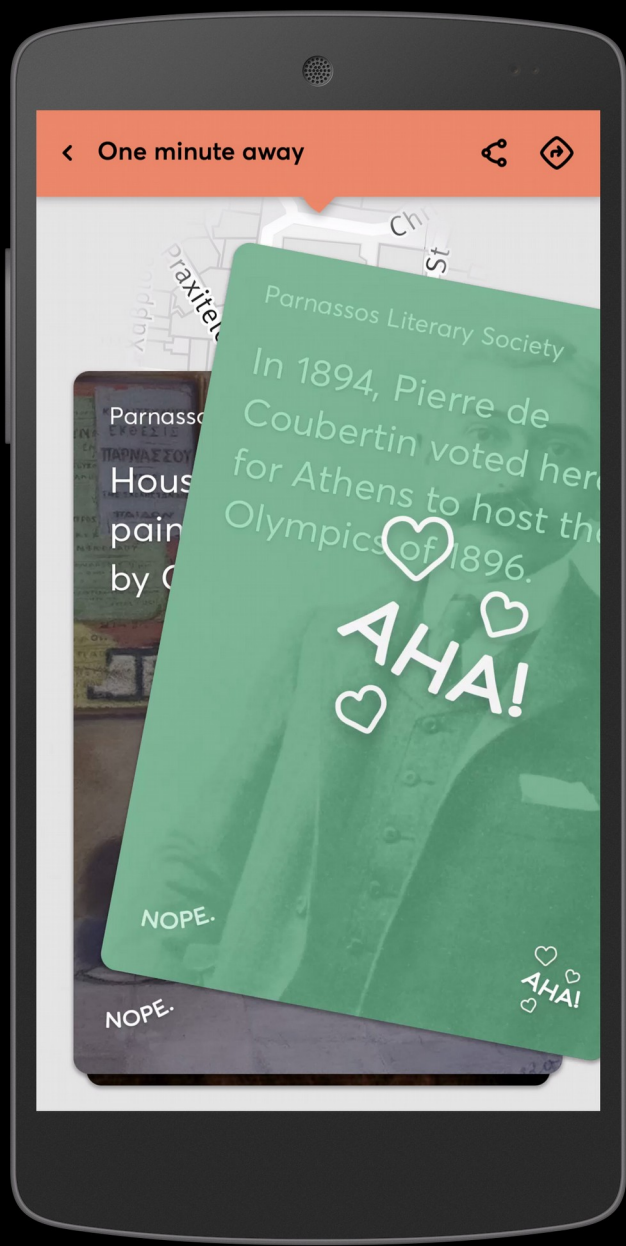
One minute away

Chr

St

Praxitel

Parnassos Literary Society

In 1894, Pierre de Coubertin voted here for Athens to host the Olympics of 1896.

AHA!

NOPE.

AHA!

Parnasso

Hous
pain
by C

ΕΚΘΕΣΙΣ
ΠΑΡΝΑΣΣΟΥ

NOPE.